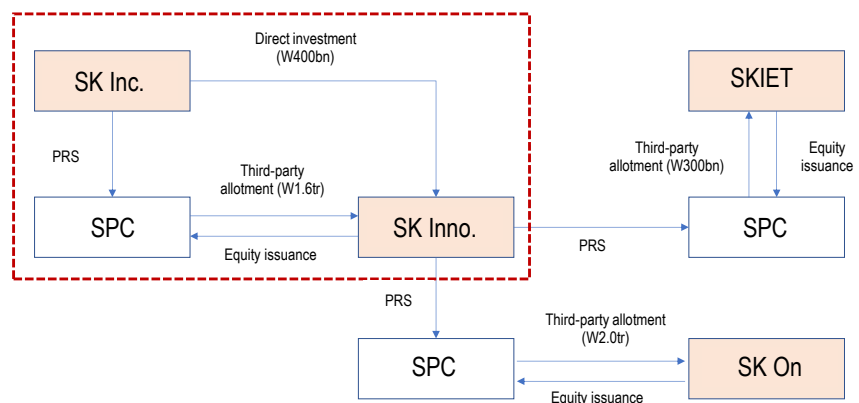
Direct investment
(W400bn)

SK Inc.

SKIET

PRS

Third-party allotment (W1.6tr)

Third-party allotment (W300bn)

Equity issuance

SPC

SK Inno.

SPC

Equity issuance

PRS

PRS

Third-party allotment
(W2.0tr)

SPC

SK On

Equity issuance